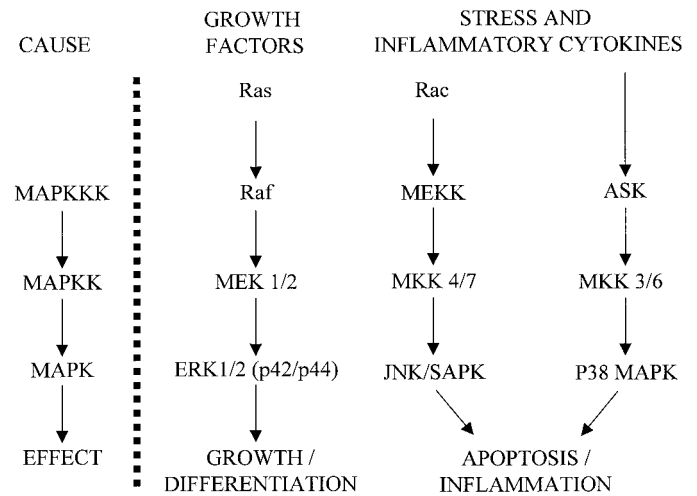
CAUSE

MAPKKK

MAPKK

MAPK

EFFECT

GROWTH FACTORS

Ras

Raf

MEK 1/2

ERK1/2 (p42/p44)

GROWTH / DIFFERENTIATION

STRESS AND INFLAMMATORY CYTOKINES

Rac

MEKK

MKK 4/7

JNK/SAPK

ASK

MKK 3/6

P38 MAPK

APOPTOSIS / INFLAMMATION